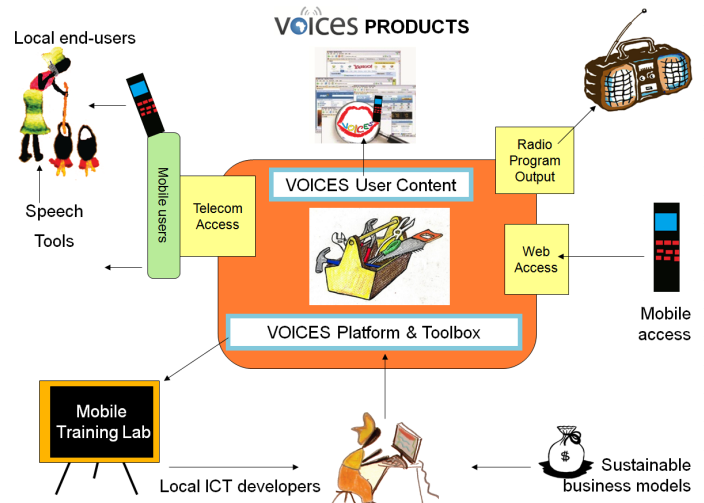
VOICES PRODUCTS

Local end-users

Speech Tools

Mobile users

Telecom Access

VOICES User Content

Radio Program Output

Web Access

Mobile access

VOICES Platform & Toolbox

Mobile Training Lab

Local ICT developers

Sustainable business models

$